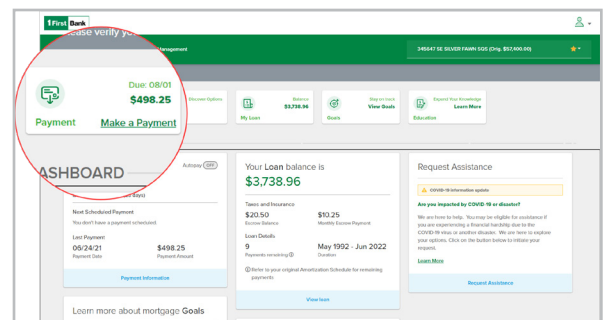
First Bank

ease verify yo

Management

345647 SE SILVER FAWN SQS (Orig. $57,400.00)

Due: 08/01

$498.25

Payment

Make a Payment

Discover Options

Balance
$3,738.96

My Loan

Stay on track
View Goals

Goals

Expand Your Knowledge
Learn More

Education

ASHBOARD

Autopay OFF

days)

Next Scheduled Payment

You don't have a payment scheduled.

Last Payment

06/24/21

Payment Date

$498.25

Payment Amount

Payment Information

Learn more about mortgage Goals

Your Loan balance is

$3,738.96

Taxes and Insurance

$20.50

Escrow Balance

$10.25

Monthly Escrow Payment

Loan Details

9

Payments remaining

May 1992 - Jun 2022

Duration

Refer to your original Amortization Schedule for remaining payments

View loan

Request Assistance

COVID-19 information update

Are you impacted by COVID-19 or disaster?

We are here to help. You may be eligible for assistance if you are experiencing a financial hardship due to the COVID-19 virus or another disaster. We are here to explore your options. Click on the button below to initiate your request.

Learn More

Request Assistance